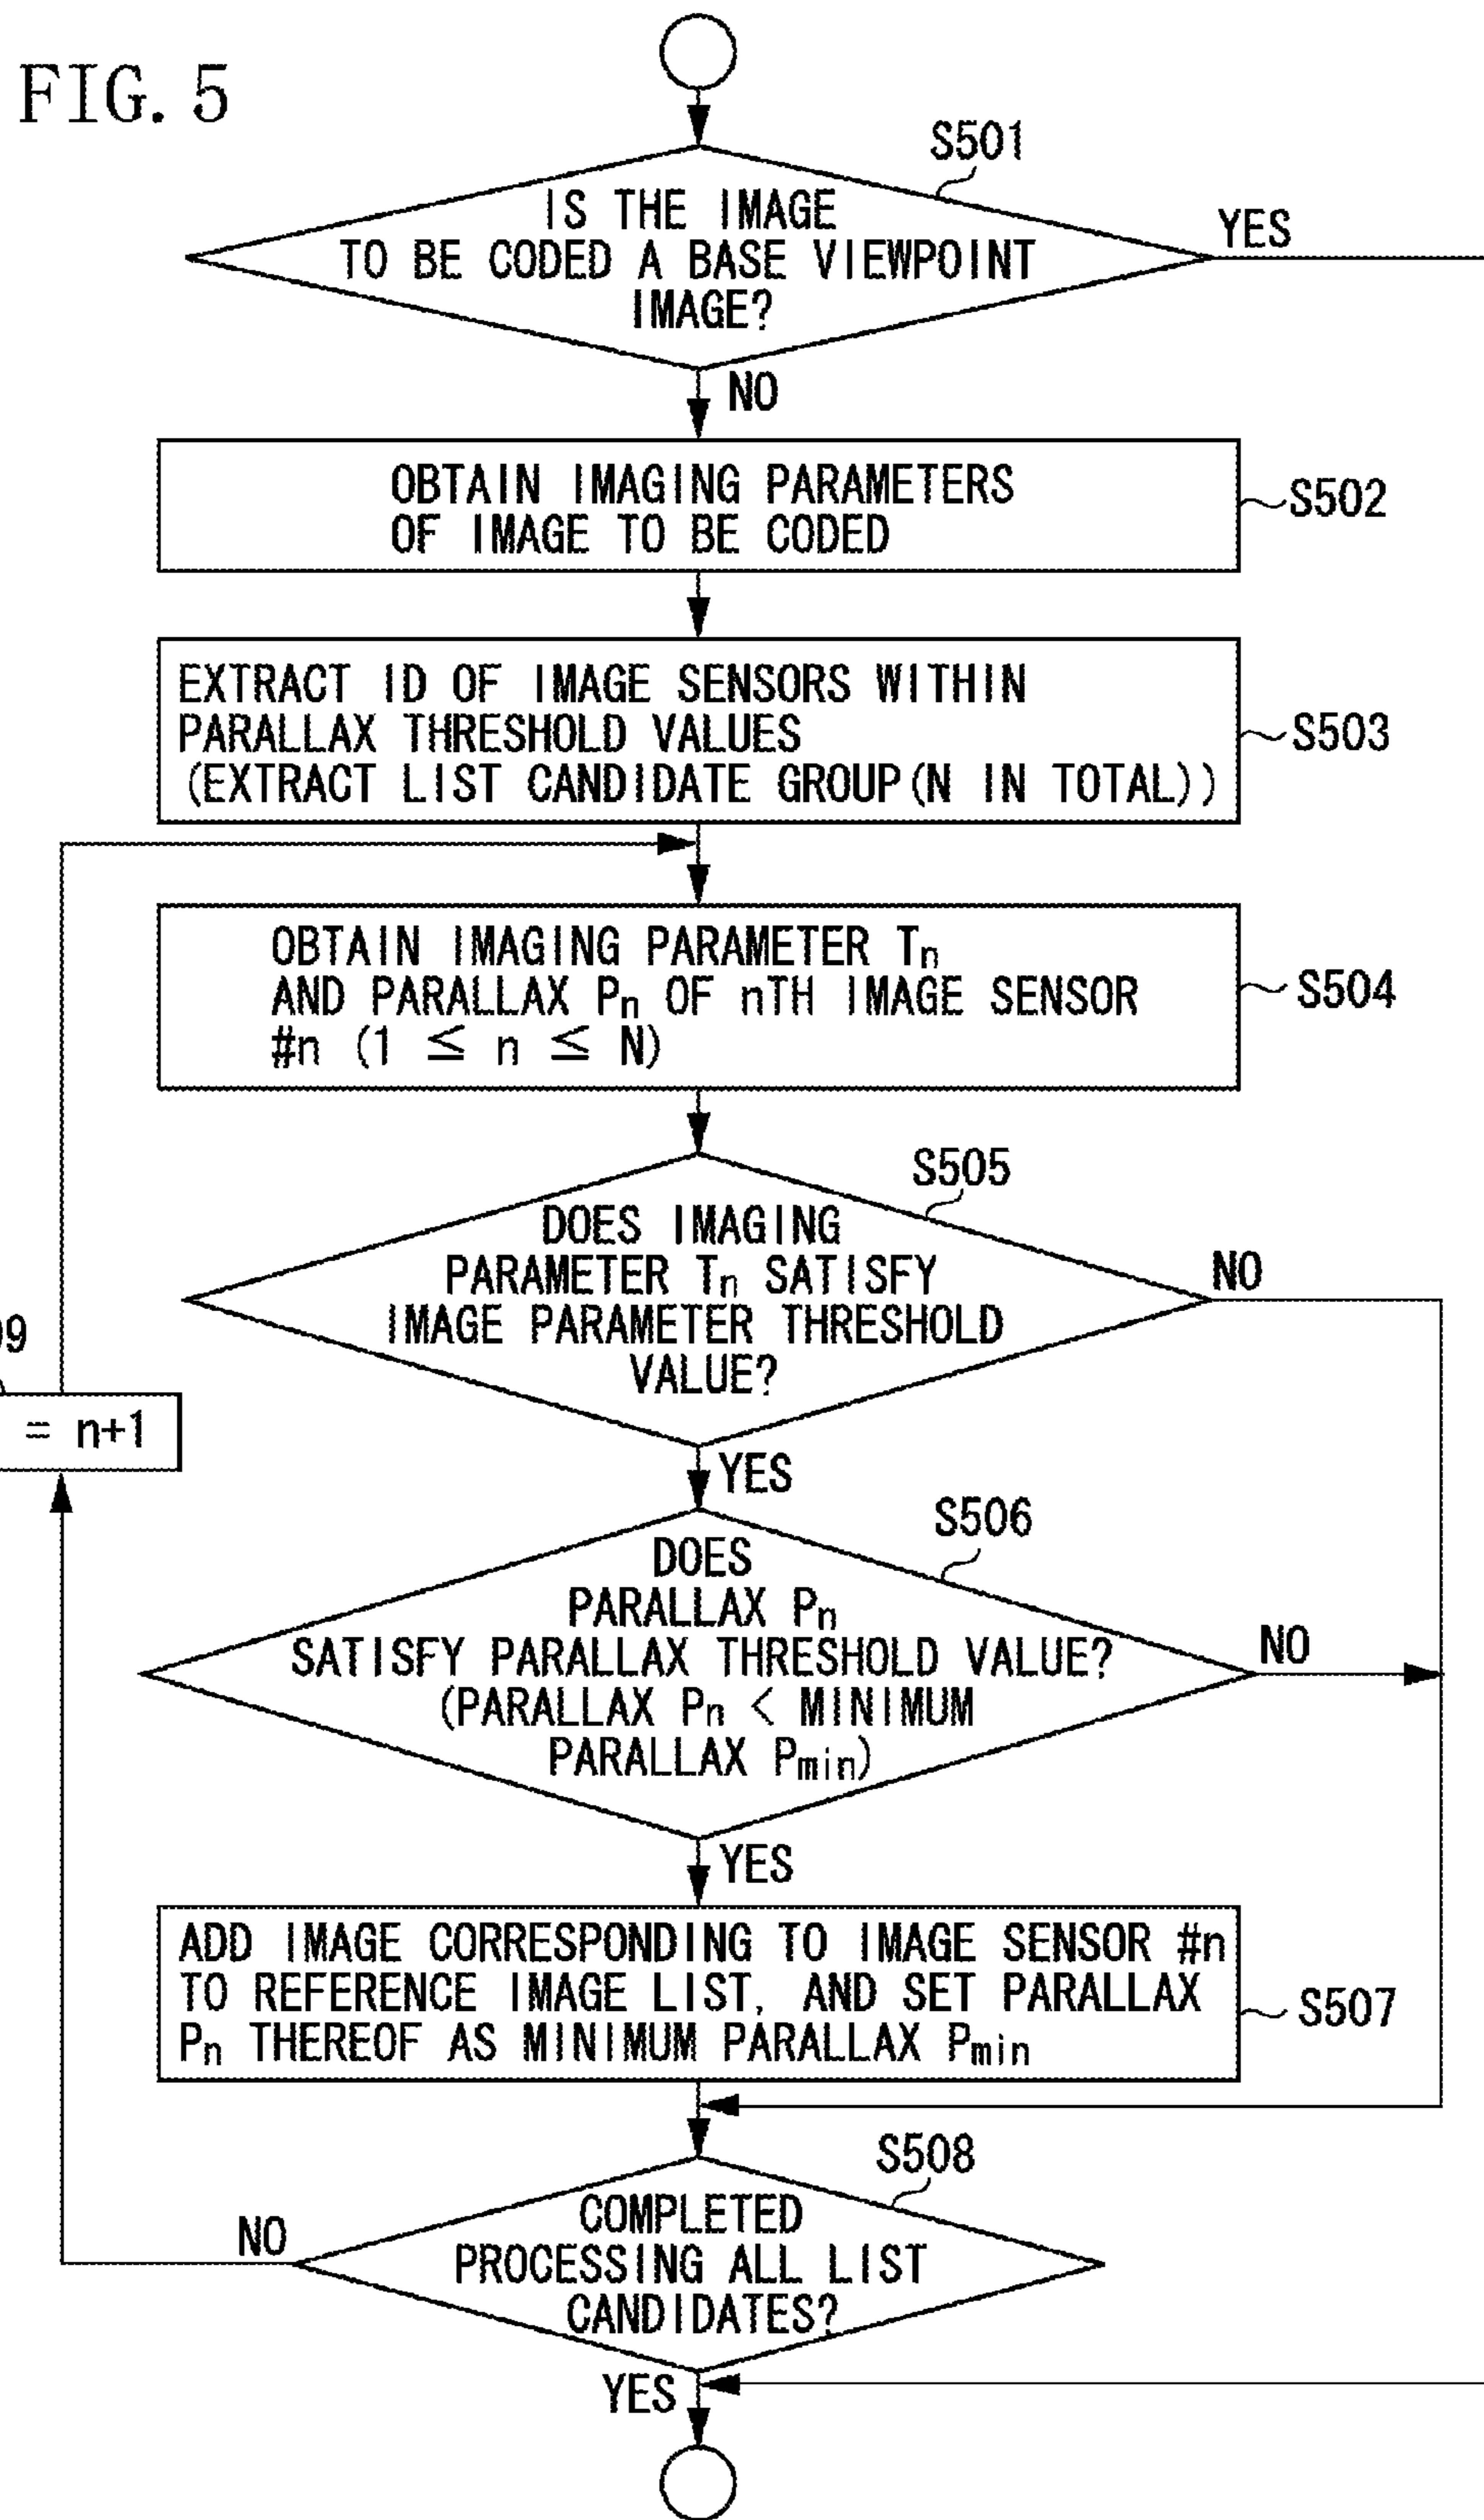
FIG. 5

S501

IS THE IMAGE TO BE CODED A BASE VIEWPOINT IMAGE?

YES

NO

OBTAIN IMAGING PARAMETERS OF IMAGE TO BE CODED

S502

EXTRACT ID OF IMAGE SENSORS WITHIN PARALLAX THRESHOLD VALUES (EXTRACT LIST CANDIDATE GROUP (N IN TOTAL))

S503

OBTAIN IMAGING PARAMETER $T_n$ AND PARALLAX $P_n$ OF nTH IMAGE SENSOR #n ($1 \leq n \leq N$)

S504

S505

DOES IMAGING PARAMETER $T_n$ SATISFY IMAGE PARAMETER THRESHOLD VALUE?

NO

9

= n+1

YES

S506

DOES PARALLAX $P_n$ SATISFY PARALLAX THRESHOLD VALUE? (PARALLAX $P_n$ < MINIMUM PARALLAX $P_{min}$)

NO

YES

ADD IMAGE CORRESPONDING TO IMAGE SENSOR #n TO REFERENCE IMAGE LIST, AND SET PARALLAX $P_n$ THEREOF AS MINIMUM PARALLAX $P_{min}$

S507

S508

NO

COMPLETED PROCESSING ALL LIST CANDIDATES?

YES